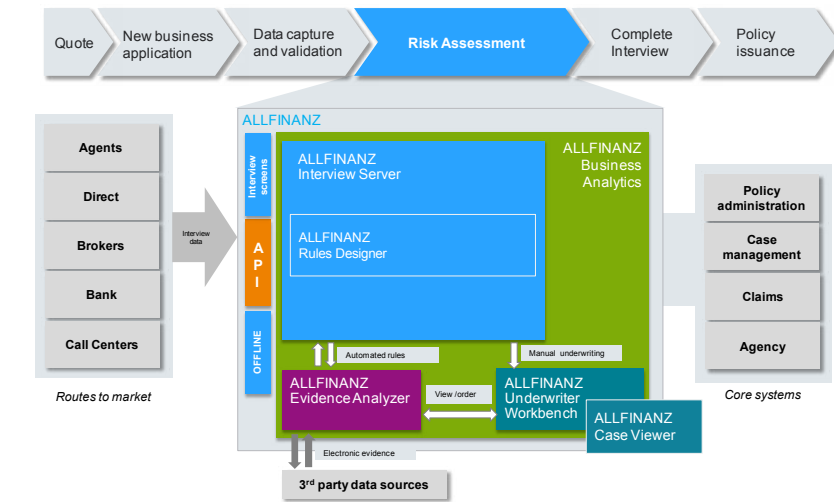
Quote
New business application
Data capture and validation
Risk Assessment
Complete Interview
Policy issuance

Agents
Direct
Brokers
Bank
Call Centers

Routes to market

Interview data

ALLFINANZ

Interview screens
A P I
OFFLINE

ALLFINANZ Interview Server

ALLFINANZ Rules Designer

ALLFINANZ Business Analytics

Automated rules
Manual underwriting

ALLFINANZ Evidence Analyzer
View /order
ALLFINANZ Underwriter Workbench
ALLFINANZ Case Viewer

Electronic evidence

3$^{rd}$ party data sources

Policy administration
Case management
Claims
Agency

Core systems